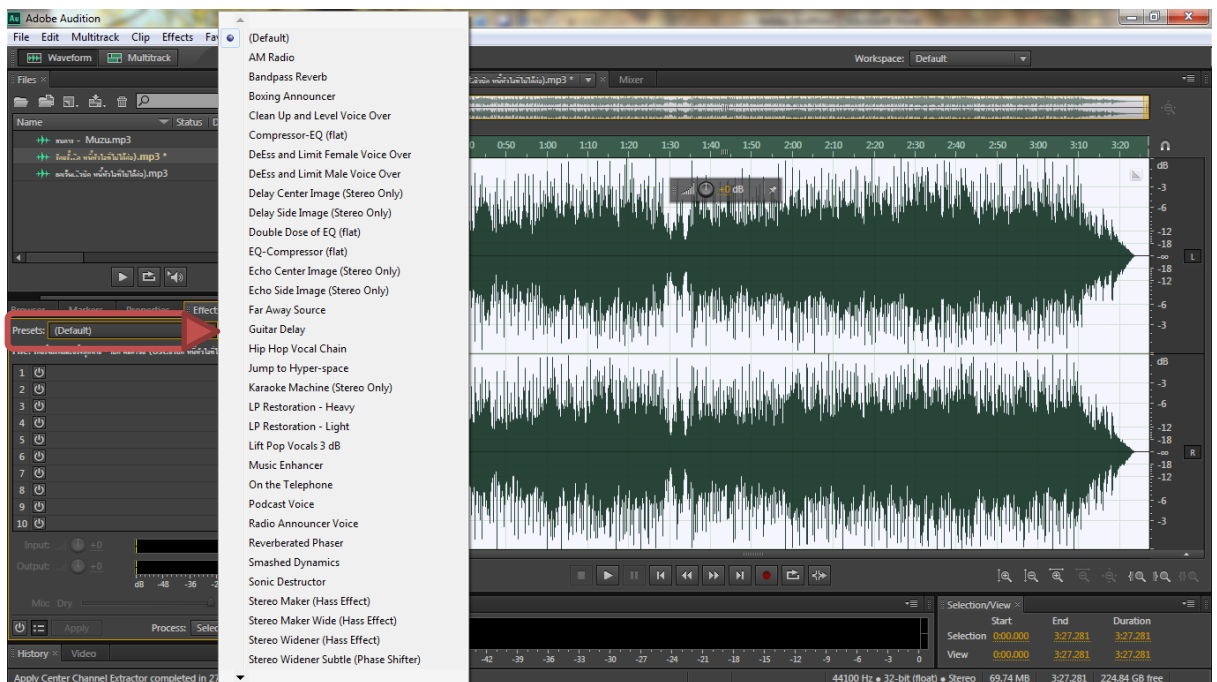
Adobe Audition
File Edit Multitrack Clip Effects Fav
Waveform Multitrack
Workspace: Default
Files
Name Status
สนาย - Muzu.mp3
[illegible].mp3 *
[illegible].mp3
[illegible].mp3 * Mixer
Presets: (Default)
1
2
3
4
5
6
7
8
9
10
Input: +0
Output: +0
dB -48 -36
Mix: Dry
Apply Process: Selec
History Video
Apply Center Channel Extractor completed in 27

(Default)
AM Radio
Bandpass Reverb
Boxing Announcer
Clean Up and Level Voice Over
Compressor-EQ (flat)
DeEss and Limit Female Voice Over
DeEss and Limit Male Voice Over
Delay Center Image (Stereo Only)
Delay Side Image (Stereo Only)
Double Dose of EQ (flat)
EQ-Compressor (flat)
Echo Center Image (Stereo Only)
Echo Side Image (Stereo Only)
Far Away Source
Guitar Delay
Hip Hop Vocal Chain
Jump to Hyper-space
Karaoke Machine (Stereo Only)
LP Restoration - Heavy
LP Restoration - Light
Lift Pop Vocals 3 dB
Music Enhancer
On the Telephone
Podcast Voice
Radio Announcer Voice
Reverberated Phaser
Smashed Dynamics
Sonic Destructor
Stereo Maker (Hass Effect)
Stereo Maker Wide (Hass Effect)
Stereo Widener (Hass Effect)
Stereo Widener Subtle (Phase Shifter)

0 0:50 1:00 1:10 1:20 1:30 1:40 1:50 2:00 2:10 2:20 2:30 2:40 2:50 3:00 3:10 3:20
+0 dB
dB -3 -6 -12 -18 -∞ -18 -12 -6 -3
L
dB -3 -6 -12 -18 -∞ -18 -12 -6 -3
R
-42 -39 -36 -33 -30 -27 -24 -21 -18 -15 -12 -9 -6 -3 0
Selection/View
| | Start | End | Duration |
|---|---|---|---|
| Selection | 0:00.000 | 3:27.281 | 3:27.281 |
| View | 0:00.000 | 3:27.281 | 3:27.281 |
44100 Hz • 32-bit (float) • Stereo 69.74 MB 3:27.281 224.84 GB free